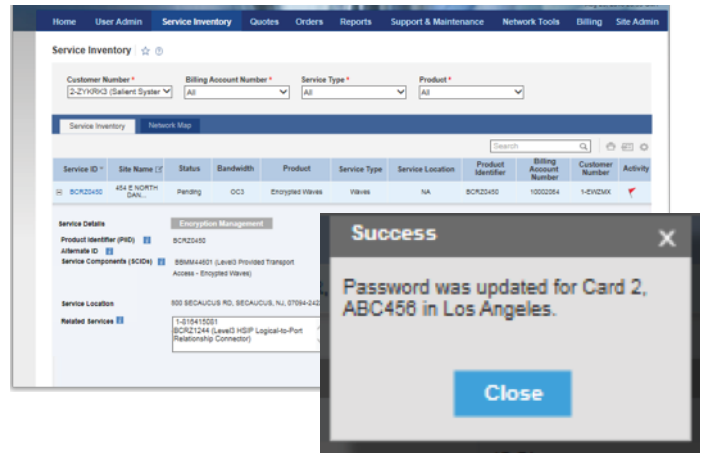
Home User Admin Service Inventory Quotes Orders Reports Support & Maintenance Network Tools Billing Site Admin

Service Inventory

Customer Number * 2-ZYKRK3 (Salient Syster
Billing Account Number * All
Service Type * All
Product * All

Service Inventory Network Map

Search

| Service ID | Site Name | Status | Bandwidth | Product | Service Type | Service Location | Product Identifier | Billing Account Number | Customer Number | Activity |
|---|---|---|---|---|---|---|---|---|---|---|
| BCRZ0450 | 454 E NORTH DAN... | Pending | OC3 | Encrypted Waves | Waves | NA | BCRZ0450 | 10002064 | 1-EWZMX | |

Service Details
Encryption Management
Product Identifier (PIID) BCRZ0450
Alternate ID
Service Components (SCIDs) BBMM44601 (Level3 Provided Transport Access - Encrypted Waves)

Service Location 600 SECAUCUS RD, SECAUCUS, NJ, 07094-242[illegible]

Related Services 1-616415061 BCRZ1244 (Level3 HSIP Logical-to-Port Relationship Connector)

Success

Password was updated for Card 2, ABC456 in Los Angeles.

Close